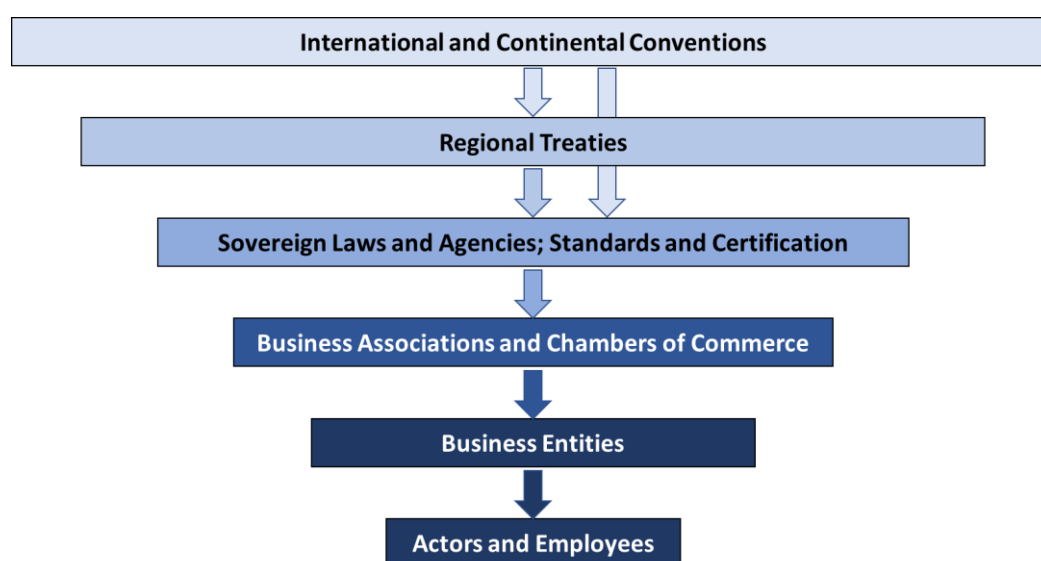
International and Continental Conventions

Regional Treaties

Sovereign Laws and Agencies; Standards and Certification

Business Associations and Chambers of Commerce

Business Entities

Actors and Employees